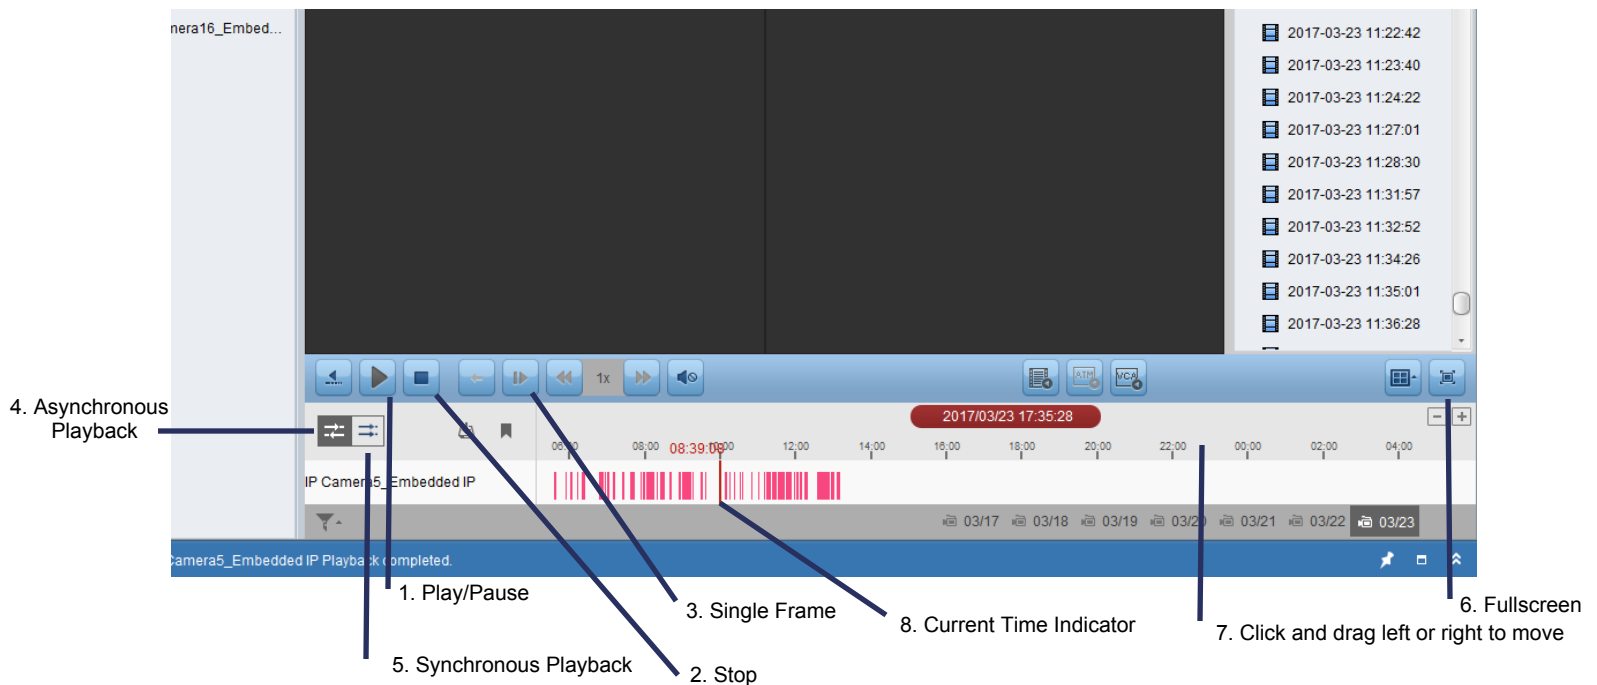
nera16_Embed...

2017-03-23 11:22:42
2017-03-23 11:23:40
2017-03-23 11:24:22
2017-03-23 11:27:01
2017-03-23 11:28:30
2017-03-23 11:31:57
2017-03-23 11:32:52
2017-03-23 11:34:26
2017-03-23 11:35:01
2017-03-23 11:36:28

1x

2017/03/23 17:35:28

06:00 08:00 08:39:09 10:00 12:00 14:00 16:00 18:00 20:00 22:00 00:00 02:00 04:00

IP Camera5_Embedded IP

03/17 03/18 03/19 03/20 03/21 03/22 03/23

Camera5_Embedded IP Playback completed.

4. Asynchronous Playback

1. Play/Pause

5. Synchronous Playback

2. Stop

3. Single Frame

8. Current Time Indicator

7. Click and drag left or right to move

6. Fullscreen